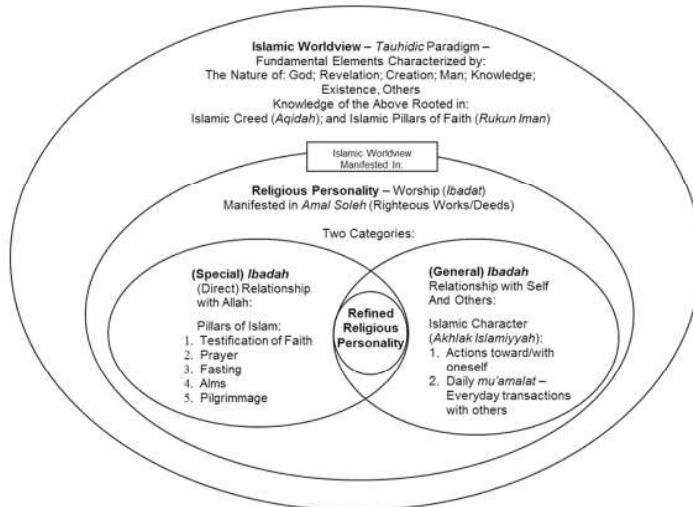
Islamic Worldview – Tauhidic Paradigm – Fundamental Elements Characterized by: The Nature of: God; Revelation; Creation; Man; Knowledge; Existence, Others Knowledge of the Above Rooted in: Islamic Creed (Aqidah); and Islamic Pillars of Faith (Rukun Iman)

Islamic Worldview Manifested In:

Religious Personality – Worship (Ibadat) Manifested in Amal Soleh (Righteous Works/Deeds)

Two Categories:

(Special) Ibadah (Direct) Relationship with Allah:

Pillars of Islam:
1. Testification of Faith
2. Prayer
3. Fasting
4. Alms
5. Pilgrimmage

Refined Religious Personality

(General) Ibadah Relationship with Self And Others:

Islamic Character (Akhlak Islamiyyah):
1. Actions toward/with oneself
2. Daily mu'amalat – Everyday transactions with others